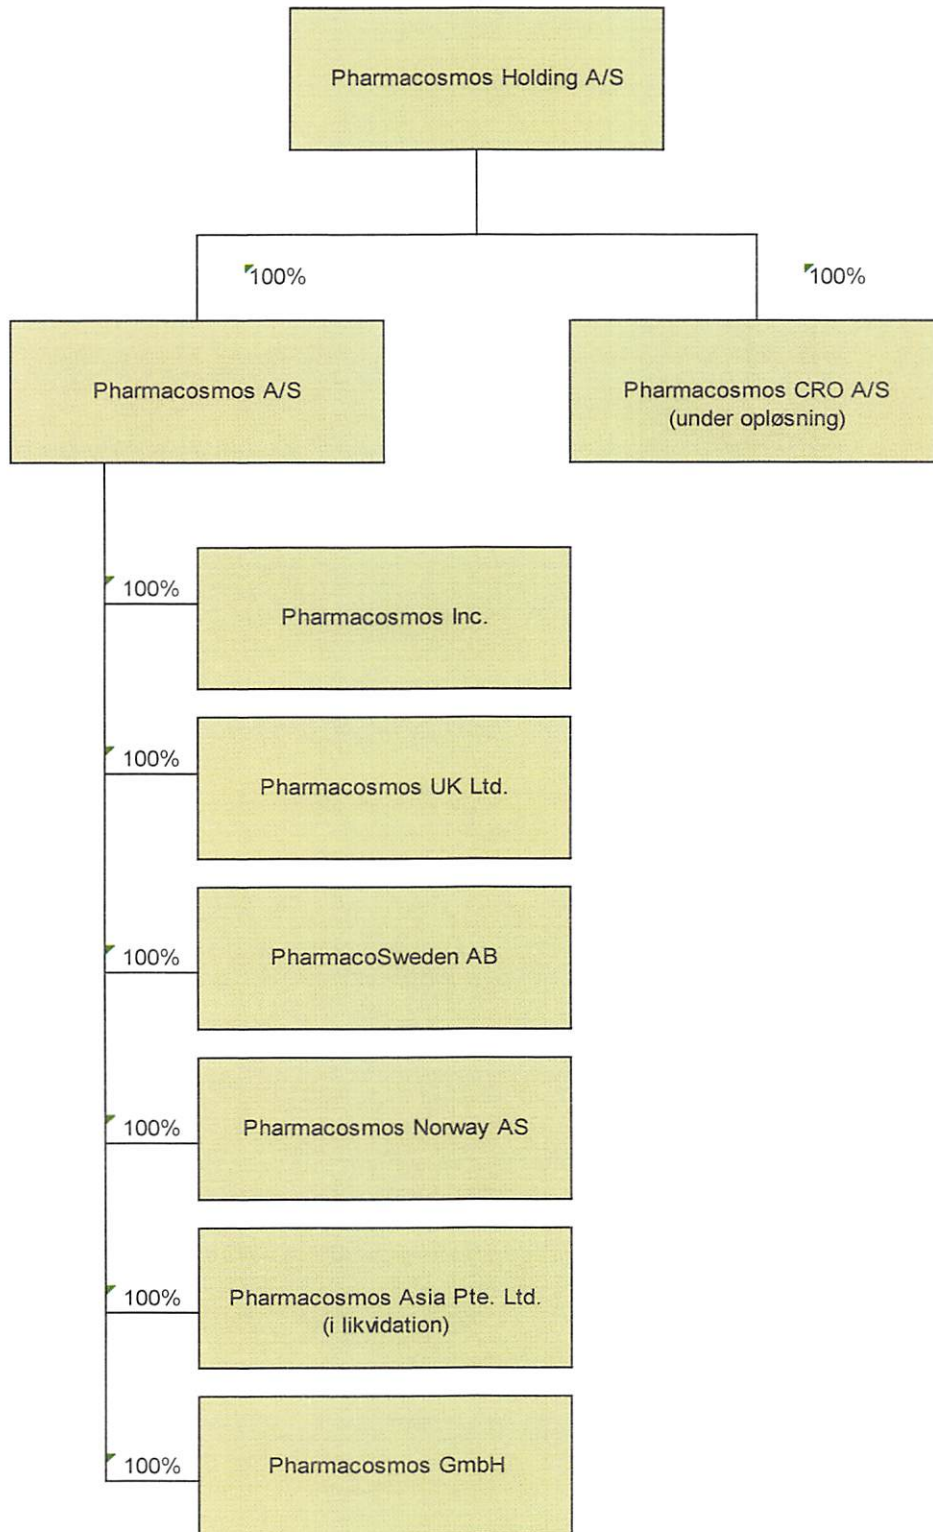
Pharmacosmos Holding A/S

100%

100%

Pharmacosmos A/S

Pharmacosmos CRO A/S (under opløsning)

100%

Pharmacosmos Inc.

100%

Pharmacosmos UK Ltd.

100%

PharmacoSweden AB

100%

Pharmacosmos Norway AS

100%

Pharmacosmos Asia Pte. Ltd. (i likvidation)

100%

Pharmacosmos GmbH